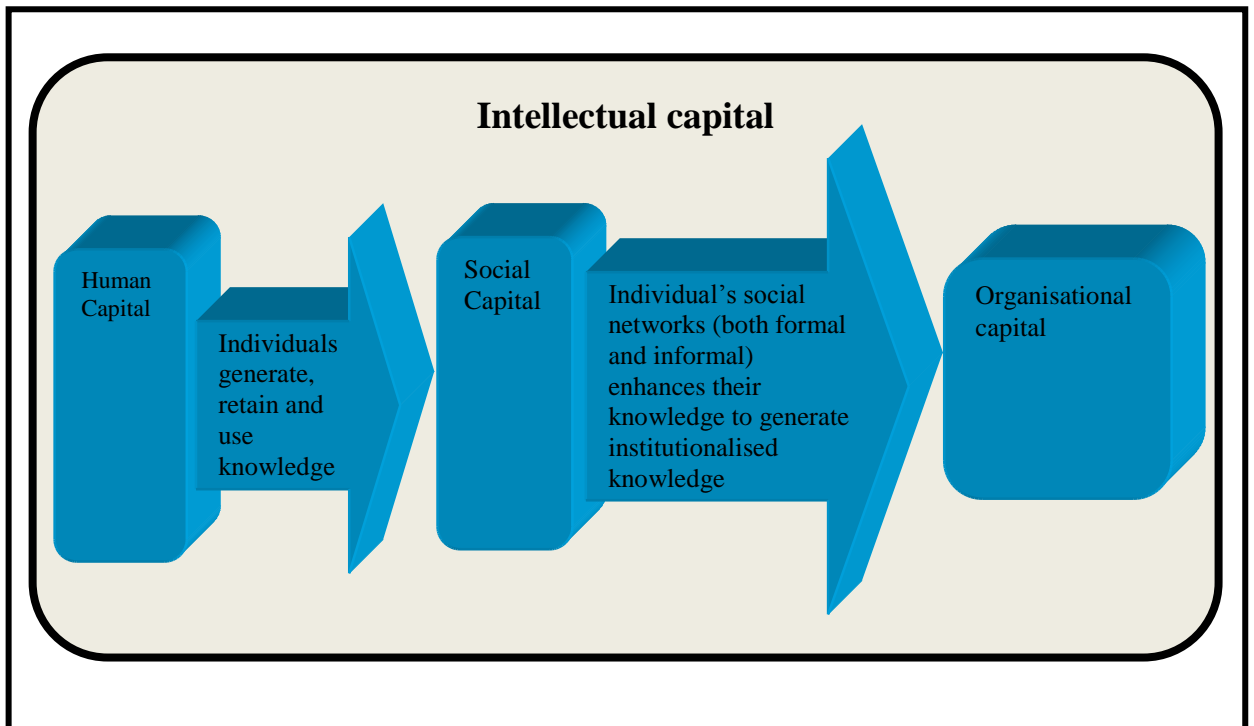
Intellectual capital

Human Capital

Individuals generate, retain and use knowledge

Social Capital

Individual's social networks (both formal and informal) enhances their knowledge to generate institutionalised knowledge

Organisational capital